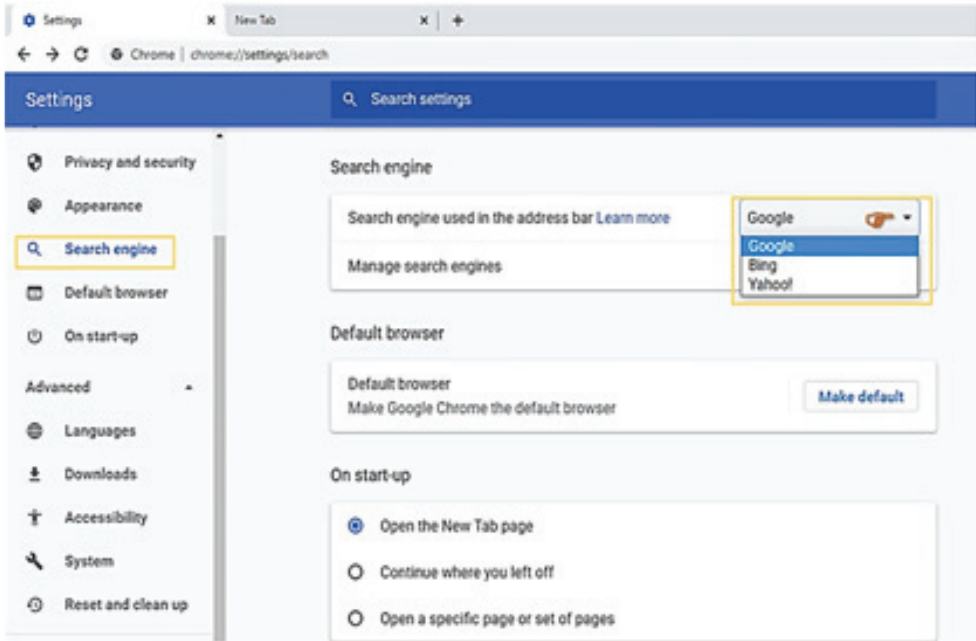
Settings × New Tab × +

Chrome | chrome://settings/search

Settings

Search settings

Privacy and security

Appearance

Search engine

Default browser

On start-up

Advanced

Languages

Downloads

Accessibility

System

Reset and clean up

Search engine

Search engine used in the address bar Learn more

Google

Google

Bing

Yahoo!

Manage search engines

Default browser

Default browser

Make Google Chrome the default browser

Make default

On start-up

Open the New Tab page

Continue where you left off

Open a specific page or set of pages